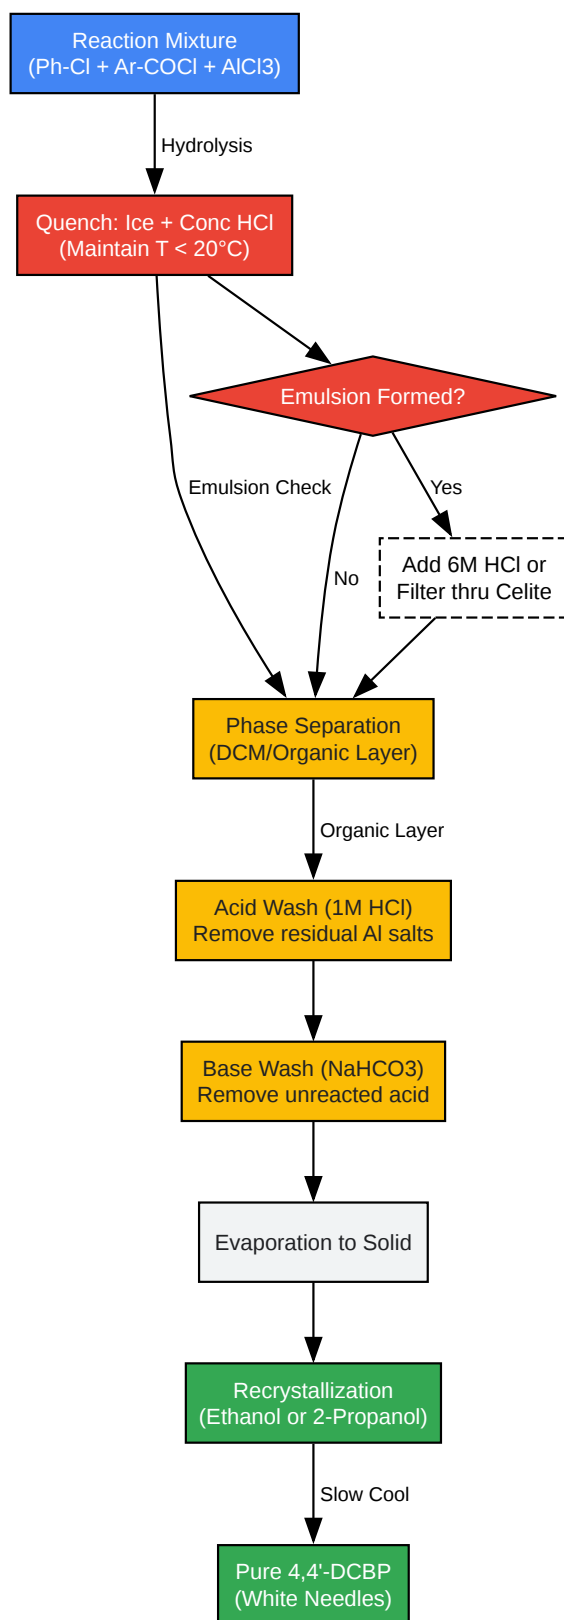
Reaction Mixture
(Ph-Cl + Ar-COCl + AlCl3)

Hydrolysis

Quench: Ice + Conc HCl
(Maintain T < 20°C)

Emulsion Formed?

Emulsion Check

Yes

No

Add 6M HCl or
Filter thru Celite

Phase Separation
(DCM/Organic Layer)

Organic Layer

Acid Wash (1M HCl)
Remove residual Al salts

Base Wash (NaHCO3)
Remove unreacted acid

Evaporation to Solid

Recrystallization
(Ethanol or 2-Propanol)

Slow Cool

Pure 4,4'-DCBP
(White Needles)